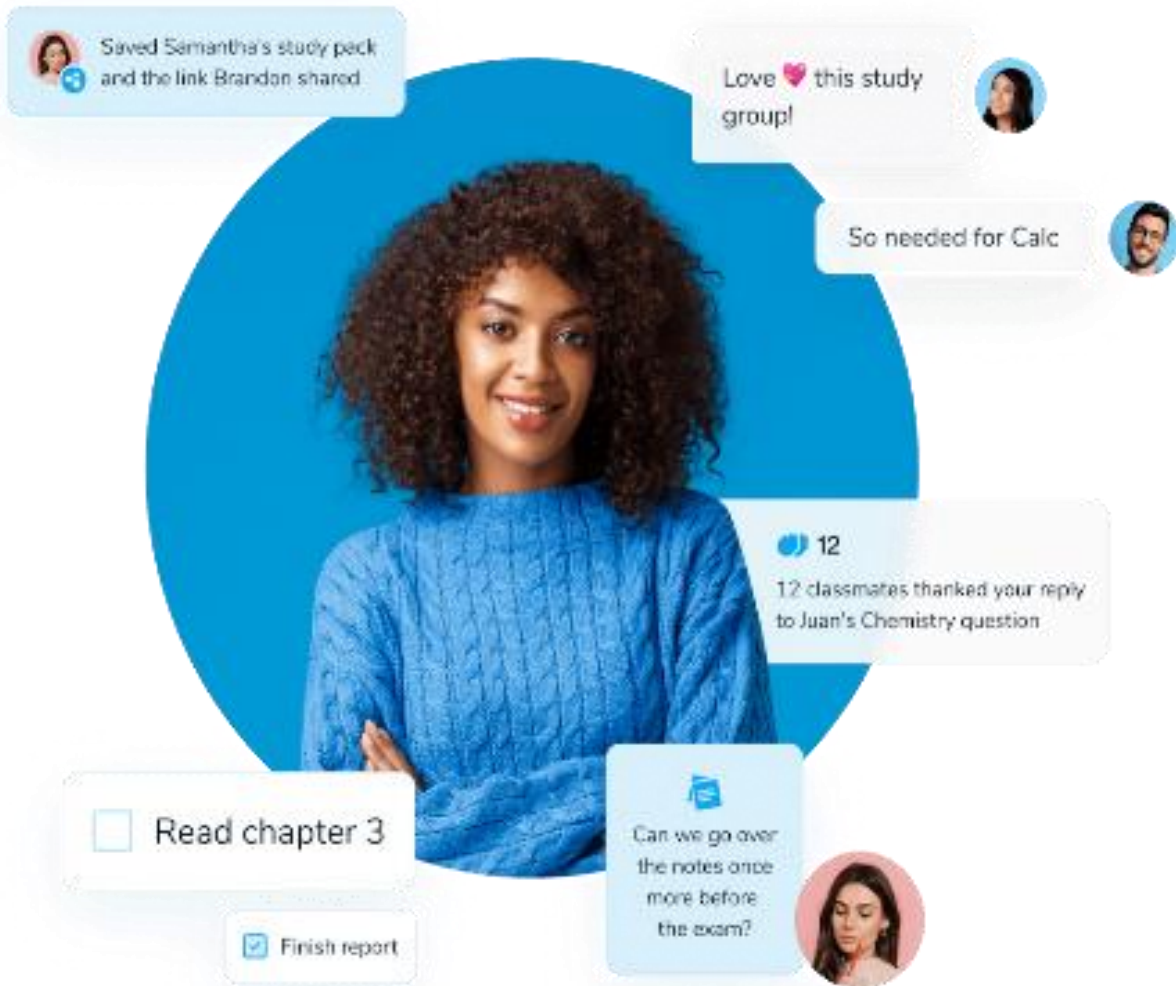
Saved Samantha's study pack and the link Brandon shared

Love 💗 this study group!

So needed for Calc

12

12 classmates thanked your reply to Juan's Chemistry question

Read chapter 3

Can we go over the notes once more before the exam?

Finish report